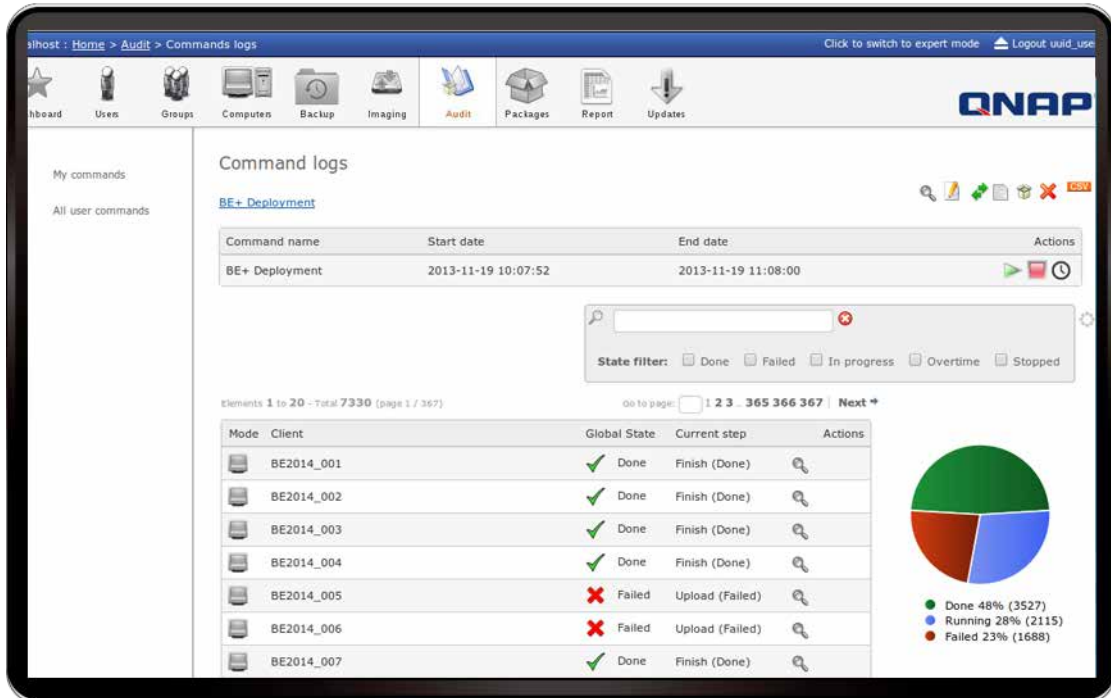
alhost : Home > Audit > Commands logs

Click to switch to expert mode

Logout uuid_use

hboard Users Groups Computers Backup Imaging Audit Packages Report Updates

QNAP

My commands

All user commands

Command logs

BE+ Deployment

CSV

| Command name | Start date | End date | Actions |
|---|---|---|---|
| BE+ Deployment | 2013-11-19 10:07:52 | 2013-11-19 11:08:00 | |

State filter: Done Failed In progress Overtime Stopped

Elements 1 to 20 - Total 7330 (page 1 / 367)

Go to page: 1 2 3 .. 365 366 367 Next

| Mode | Client | Global State | Current step | Actions |
|---|---|---|---|---|
| | BE2014_001 | Done | Finish (Done) | |
| | BE2014_002 | Done | Finish (Done) | |
| | BE2014_003 | Done | Finish (Done) | |
| | BE2014_004 | Done | Finish (Done) | |
| | BE2014_005 | Failed | Upload (Failed) | |
| | BE2014_006 | Failed | Upload (Failed) | |
| | BE2014_007 | Done | Finish (Done) | |

Done 48% (3527)
Running 28% (2115)
Failed 23% (1688)